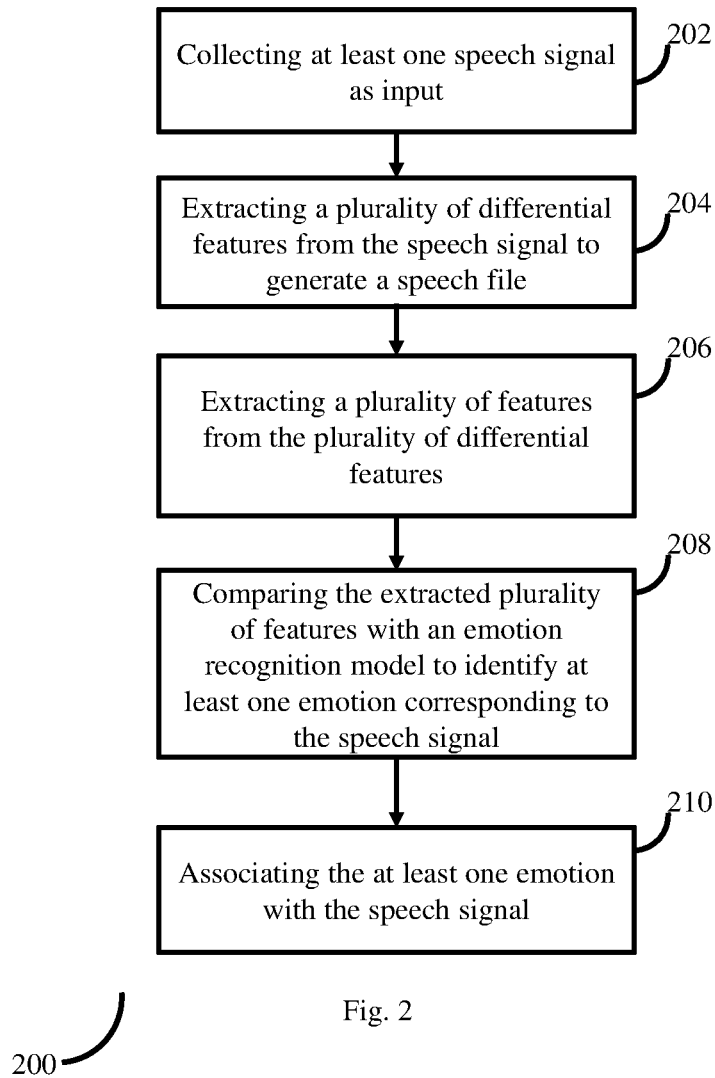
Collecting at least one speech signal as input

202

Extracting a plurality of differential features from the speech signal to generate a speech file

204

206

Extracting a plurality of features from the plurality of differential features

208

Comparing the extracted plurality of features with an emotion recognition model to identify at least one emotion corresponding to the speech signal

210

Associating the at least one emotion with the speech signal

Fig. 2

200